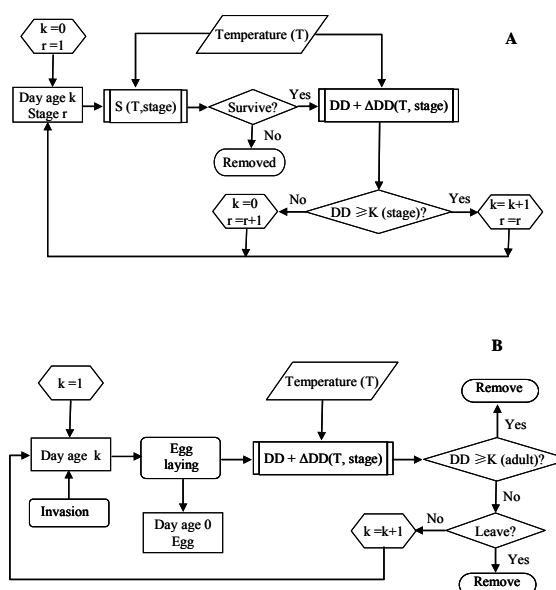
A

k =0
r =1

Temperature (T)

Day age k
Stage r

S (T,stage)

Survive?

Yes

DD + ΔDD(T, stage)

No

Removed

k =0
r =r+1

No

DD ⩾K (stage)?

Yes

k= k+1
r =r

B

k =1

Temperature (T)

Remove

Yes

Day age k

Egg laying

DD + ΔDD(T, stage)

DD ⩾K (adult)?

Invasion

Day age 0
Egg

No

k =k+1

No

Leave?

Yes

Remove